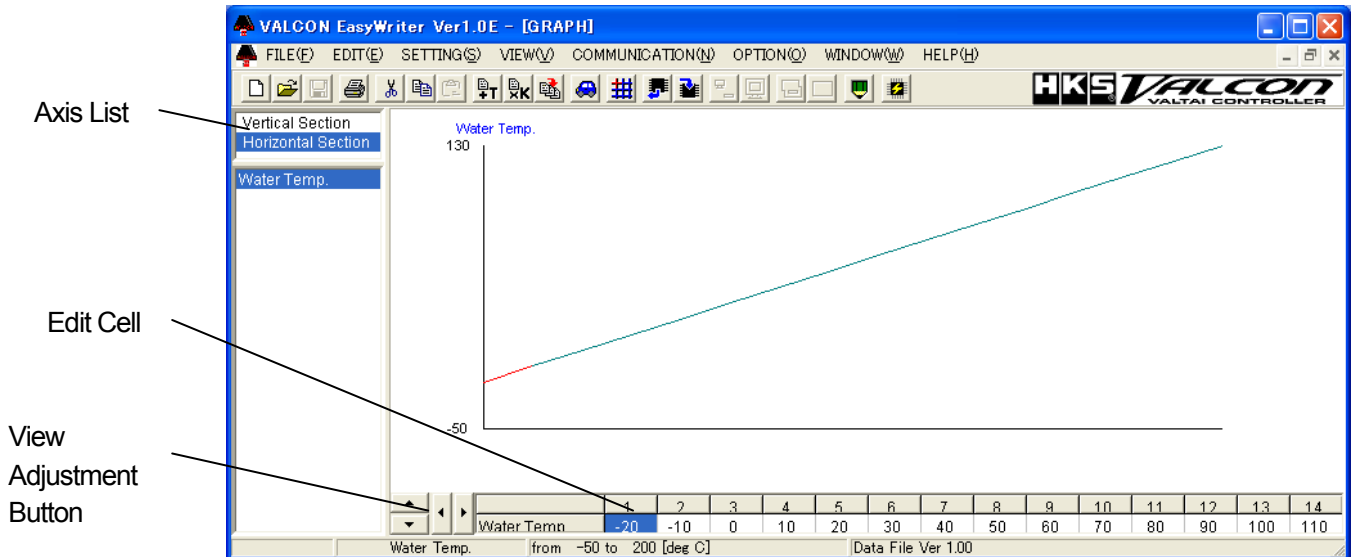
VALCON EasyWriter Ver1.0E - [GRAPH]

FILE(F) EDIT(E) SETTING(S) VIEW(V) COMMUNICATION(N) OPTION(O) WINDOW(W) HELP(H)

HKS VALCON VALTAI CONTROLLER

Axis List

Vertical Section
Horizontal Section

Water Temp.

Water Temp.

130

-50

Edit Cell

View Adjustment Button

|  | 1 | 2 | 3 | 4 | 5 | 6 | 7 | 8 | 9 | 10 | 11 | 12 | 13 | 14 |
|---|---|---|---|---|---|---|---|---|---|---|---|---|---|---|
| Water Temp. | -20 | -10 | 0 | 10 | 20 | 30 | 40 | 50 | 60 | 70 | 80 | 90 | 100 | 110 |

Water Temp. from -50 to 200 [deg C] Data File Ver 1.00